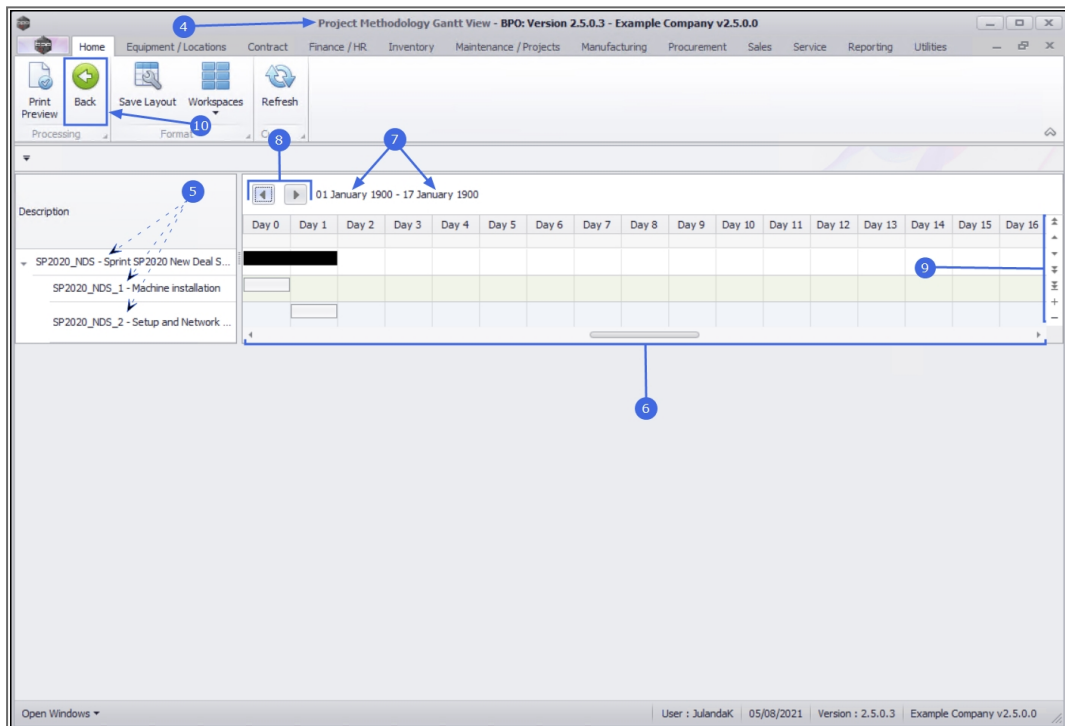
Project Methodology Gantt View - BPO: Version 2.5.0.3 - Example Company v2.5.0.0

4

Home | Equipment / Locations | Contract | Finance / HR | Inventory | Maintenance / Projects | Manufacturing | Procurement | Sales | Service | Reporting | Utilities

Print Preview | Back | Save Layout | Workspaces | Refresh

Processing | Format | C

10

8

7

01 January 1900 - 17 January 1900

5

Description

| Day 0 | Day 1 | Day 2 | Day 3 | Day 4 | Day 5 | Day 6 | Day 7 | Day 8 | Day 9 | Day 10 | Day 11 | Day 12 | Day 13 | Day 14 | Day 15 | Day 16 |
|---|---|---|---|---|---|---|---|---|---|---|---|---|---|---|---|---|

SP2020_NDS - Sprint SP2020 New Deal S...

SP2020_NDS_1 - Machine installation

SP2020_NDS_2 - Setup and Network ...

9

6

Open Windows

User : JulandaK | 05/08/2021 | Version : 2.5.0.3 | Example Company v2.5.0.0